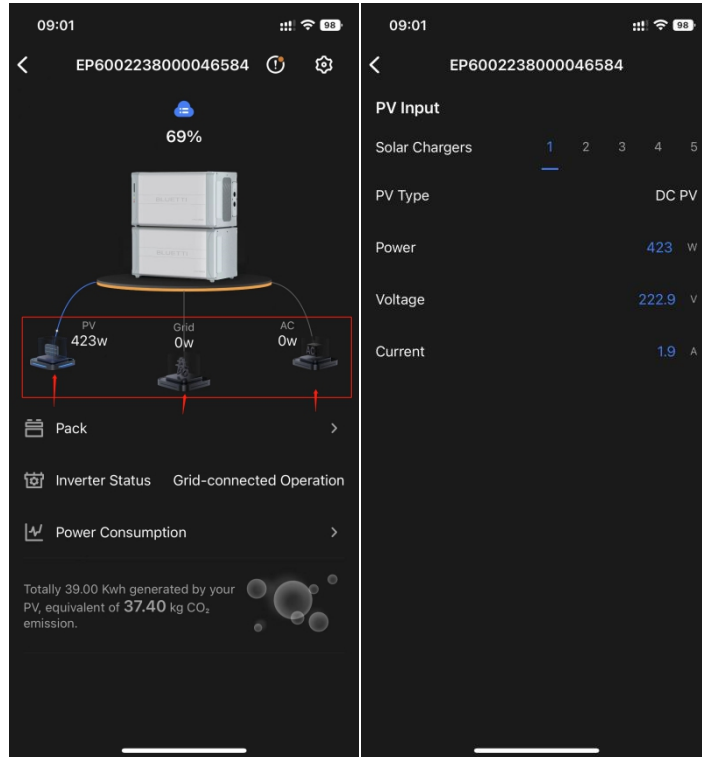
09:01

98

EP6002238000046584

69%

BLUETTI

BLUETTI

PV
423w

Grid
0w

AC
0w

Pack

Inverter Status Grid-connected Operation

Power Consumption

Totally 39.00 Kwh generated by your PV, equivalent of 37.40 kg $CO_2$ emission.

09:01

98

EP6002238000046584

PV Input

Solar Chargers 1 2 3 4 5

PV Type DC PV

Power 423 W

Voltage 222.9 V

Current 1.9 A